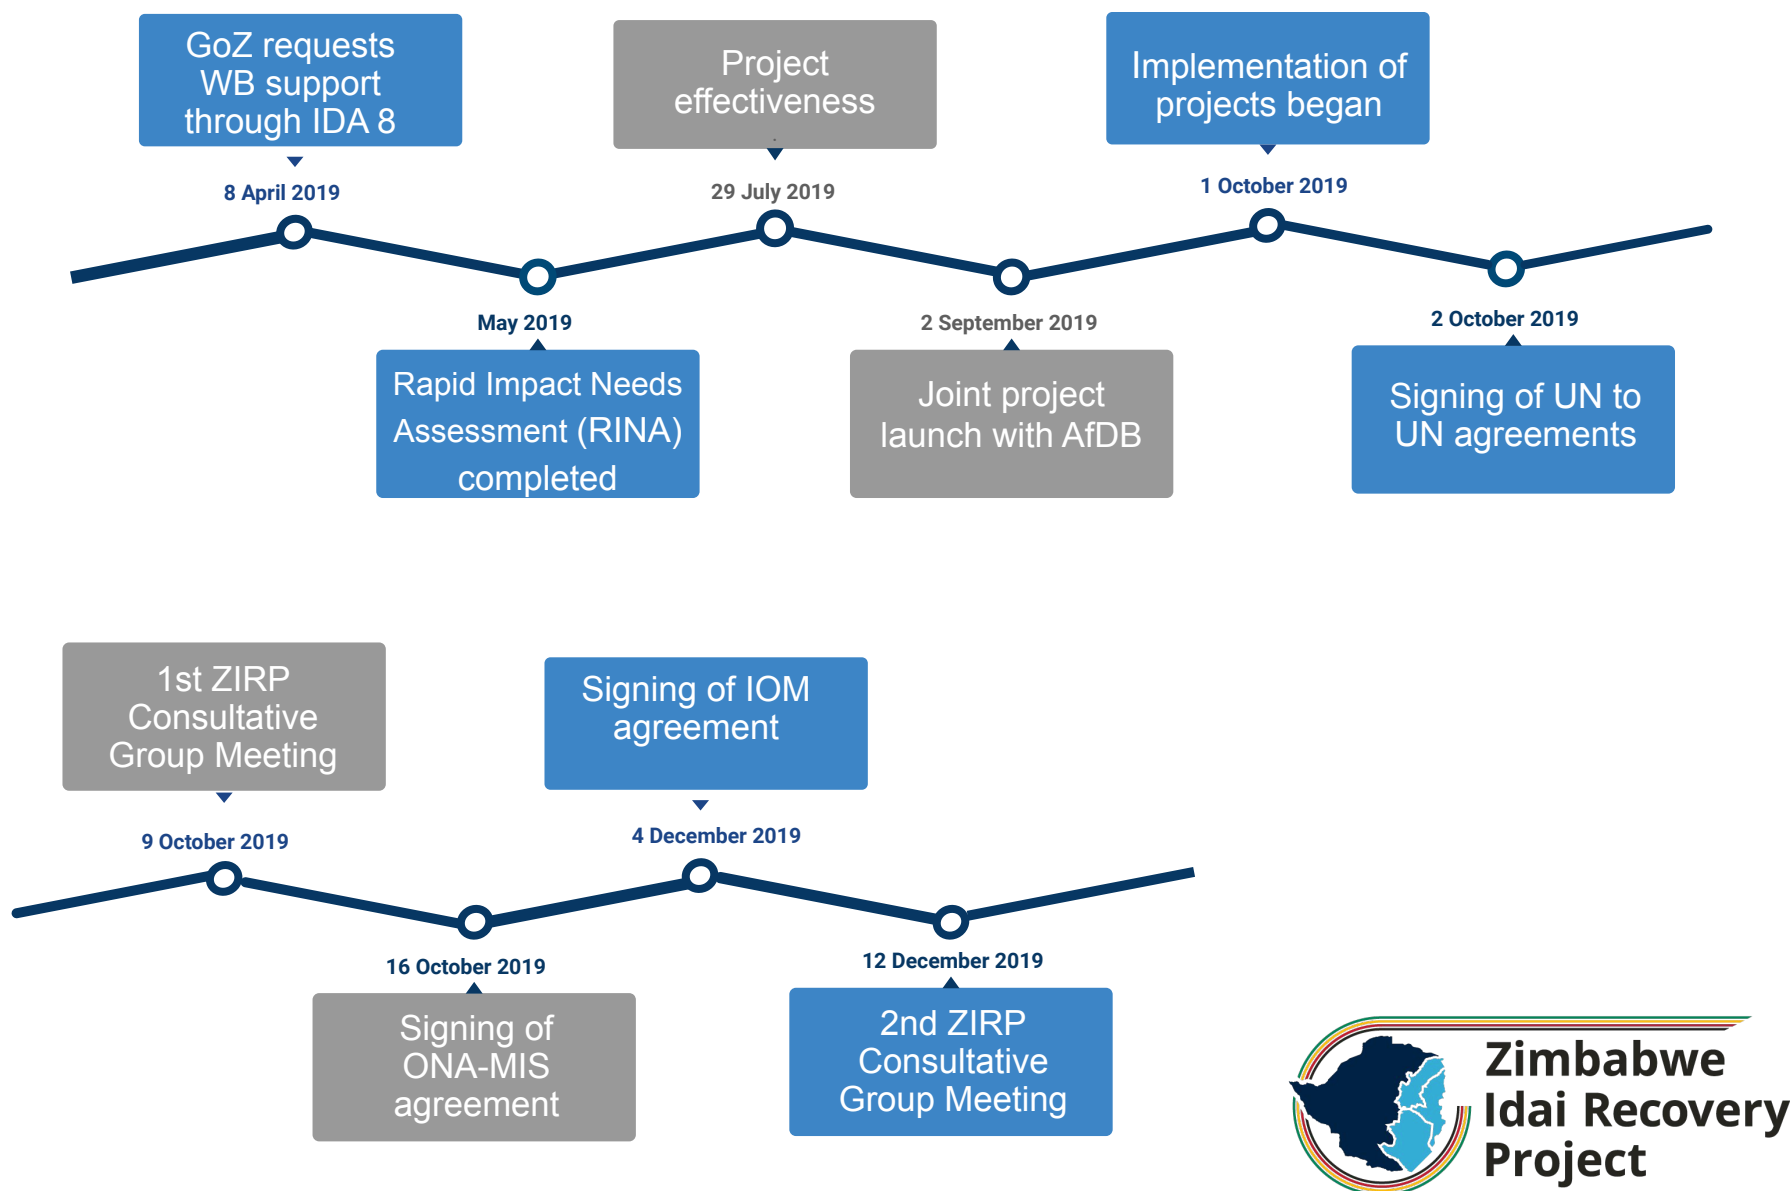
GoZ requests WB support through IDA 8

8 April 2019

Project effectiveness

29 July 2019

Implementation of projects began

1 October 2019

May 2019

Rapid Impact Needs Assessment (RINA) completed

2 September 2019

Joint project launch with AfDB

2 October 2019

Signing of UN to UN agreements

1st ZIRP Consultative Group Meeting

9 October 2019

Signing of IOM agreement

4 December 2019

16 October 2019

Signing of ONA-MIS agreement

12 December 2019

2nd ZIRP Consultative Group Meeting

Zimbabwe Idai Recovery Project